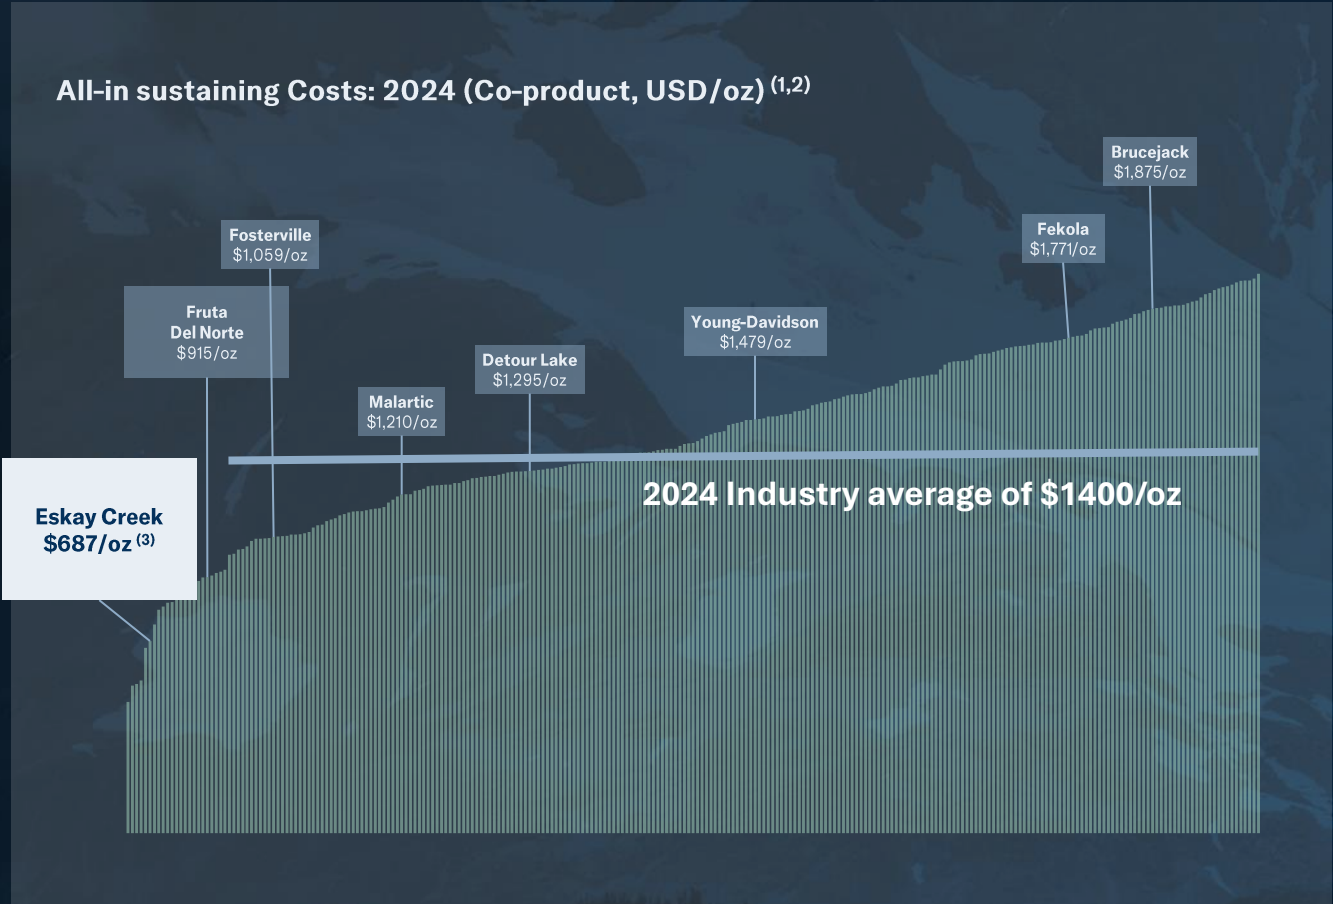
All-in sustaining Costs: 2024 (Co-product, USD/oz) $^{(1,2)}$

Brucejack
$1,875/oz

Fekola
$1,771/oz

Fosterville
$1,059/oz

Fruta
Del Norte
$915/oz

Young-Davidson
$1,479/oz

Detour Lake
$1,295/oz

Malartic
$1,210/oz

Eskay Creek
$687/oz $^{(3)}$

2024 Industry average of $1400/oz